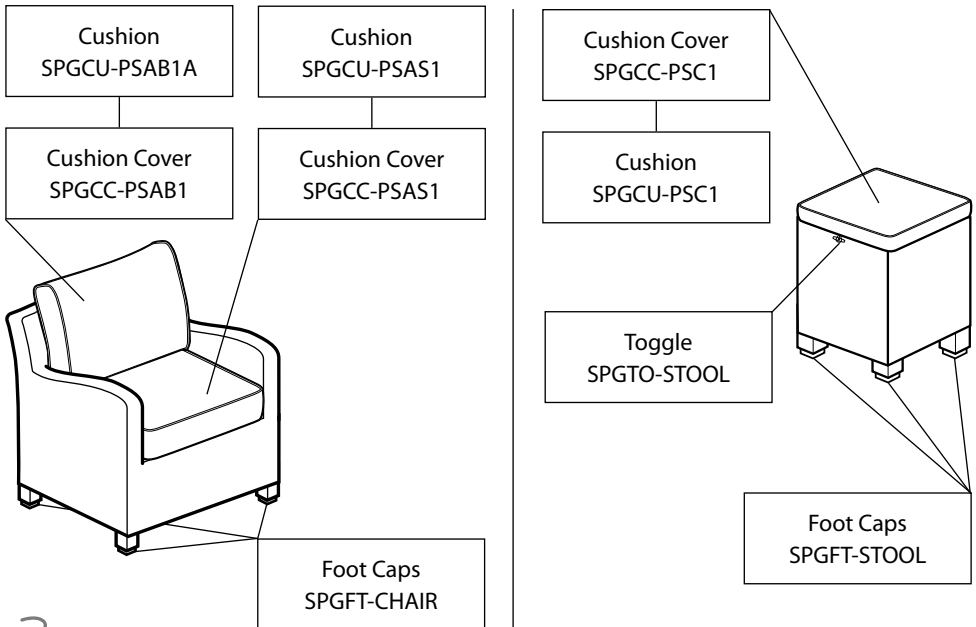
Cushion
SPGCU-PSAB1A

Cushion
SPGCU-PSAS1

Cushion Cover
SPGCC-PSAB1

Cushion Cover
SPGCC-PSAS1

Foot Caps
SPGFT-CHAIR

Cushion Cover
SPGCC-PSC1

Cushion
SPGCU-PSC1

Toggle
SPGTO-STOOL

Foot Caps
SPGFT-STOOL